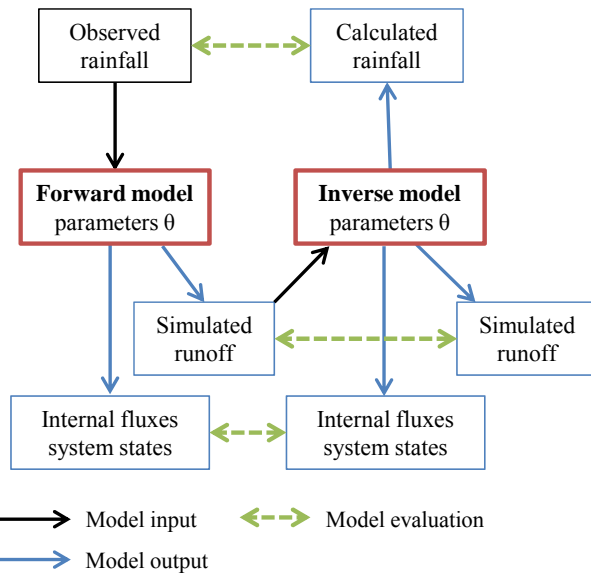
Observed rainfall

Calculated rainfall

**Forward model**
parameters $\theta$

**Inverse model**
parameters $\theta$

Simulated runoff

Simulated runoff

Internal fluxes system states

Internal fluxes system states

Model input

Model evaluation

Model output